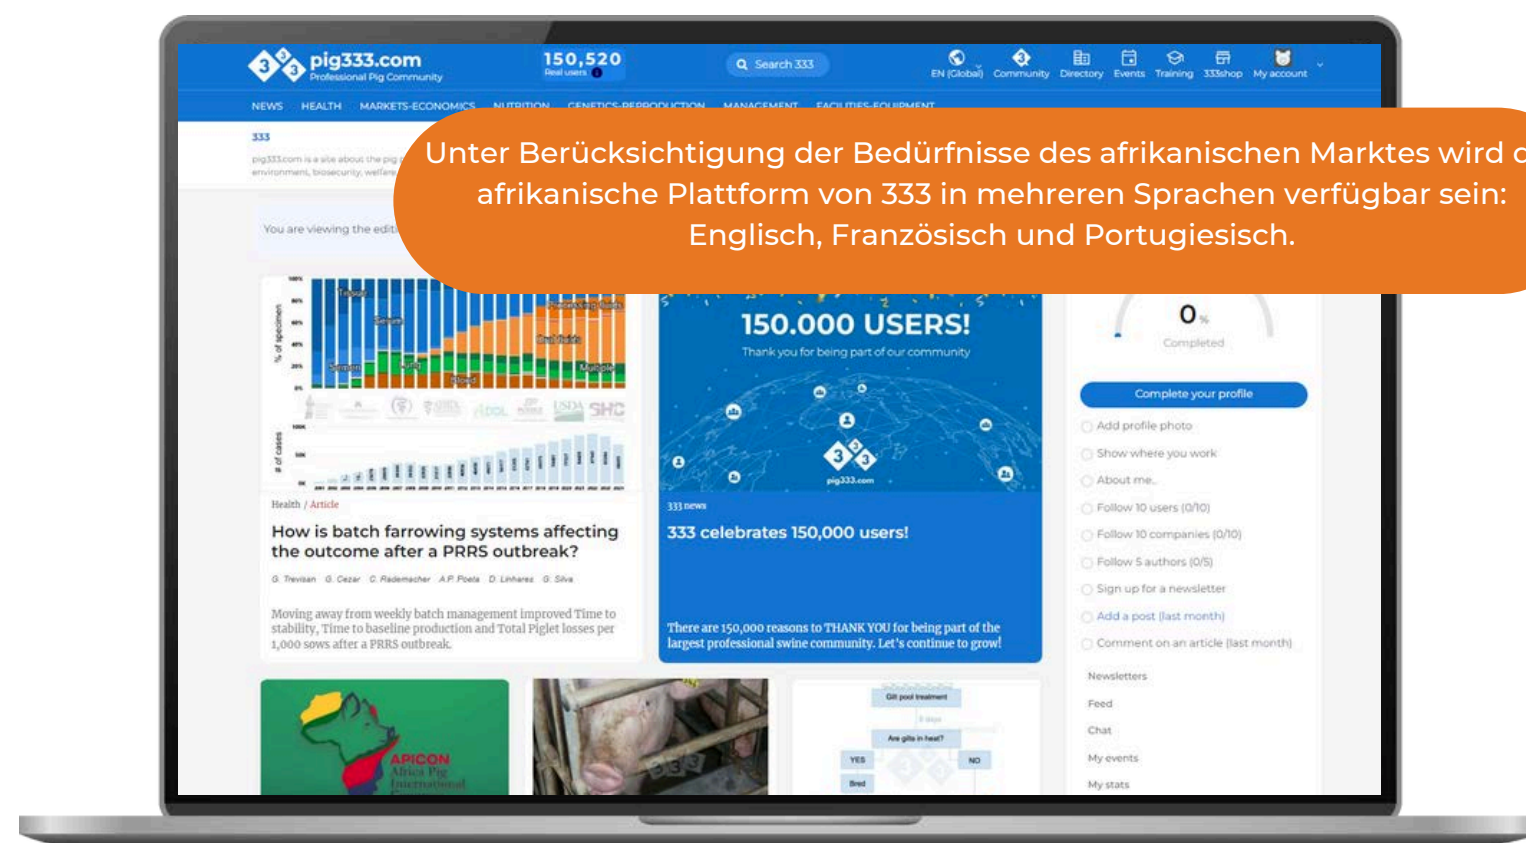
pig333.com
Professional Pig Community

150,520
Real users

Search 333

EN (Global) Community Directory Events Training 333shop My account

NEWS HEALTH MARKETS-ECONOMICS NUTRITION GENETICS-REPRODUCTION MANAGEMENT FACILITIES-EQUIPMENT

333

pig333.com is a site about the pig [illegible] environment, biosecurity, welfare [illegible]

You are viewing the editi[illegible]

Unter Berücksichtigung der Bedürfnisse des afrikanischen Marktes wird d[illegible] afrikanische Plattform von 333 in mehreren Sprachen verfügbar sein: Englisch, Französisch und Portugiesisch.

Health / Article

How is batch farrowing systems affecting the outcome after a PRRS outbreak?

G. Trevisan G. Cezar C. Rademacher A.P. Poeta D. Linhares G. Silva

Moving away from weekly batch management improved Time to stability, Time to baseline production and Total Piglet losses per 1,000 sows after a PRRS outbreak.

150.000 USERS!
Thank you for being part of our community

pig333.com

333 news

333 celebrates 150,000 users!

There are 150,000 reasons to THANK YOU for being part of the largest professional swine community. Let's continue to grow!

0 %
Completed

Complete your profile

Add profile photo
Show where you work
About me
Follow 10 users (0/10)
Follow 10 companies (0/10)
Follow 5 authors (0/5)
Sign up for a newsletter
Add a post (last month)
Comment on an article (last month)

Newsletters
Feed
Chat
My events
My stats

APICON
Africa Pig International

Gilt pool treatment
Are gilts in heat?
YES
NO
Bred